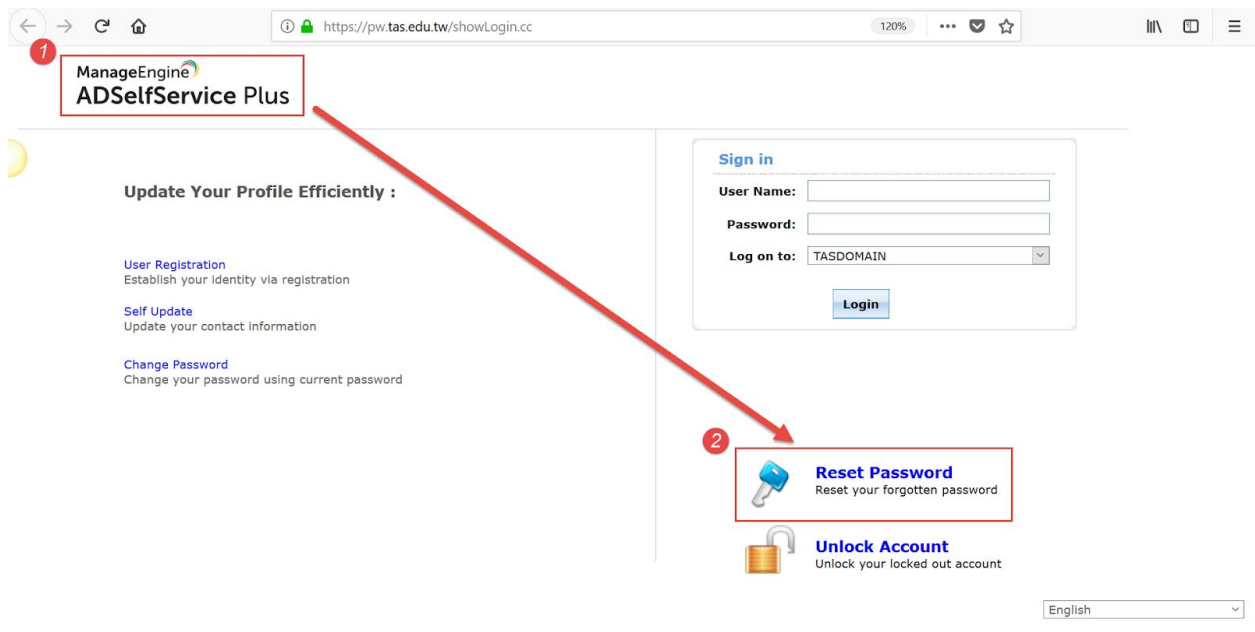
https://pw.tas.edu.tw/showLogin.cc

120%

1

ManageEngine
ADSelfService Plus

Update Your Profile Efficiently :

User Registration
Establish your identity via registration

Self Update
Update your contact information

Change Password
Change your password using current password

Sign in

User Name:

Password:

Log on to: TASDOMAIN

Login

2

Reset Password
Reset your forgotten password

Unlock Account
Unlock your locked out account

English